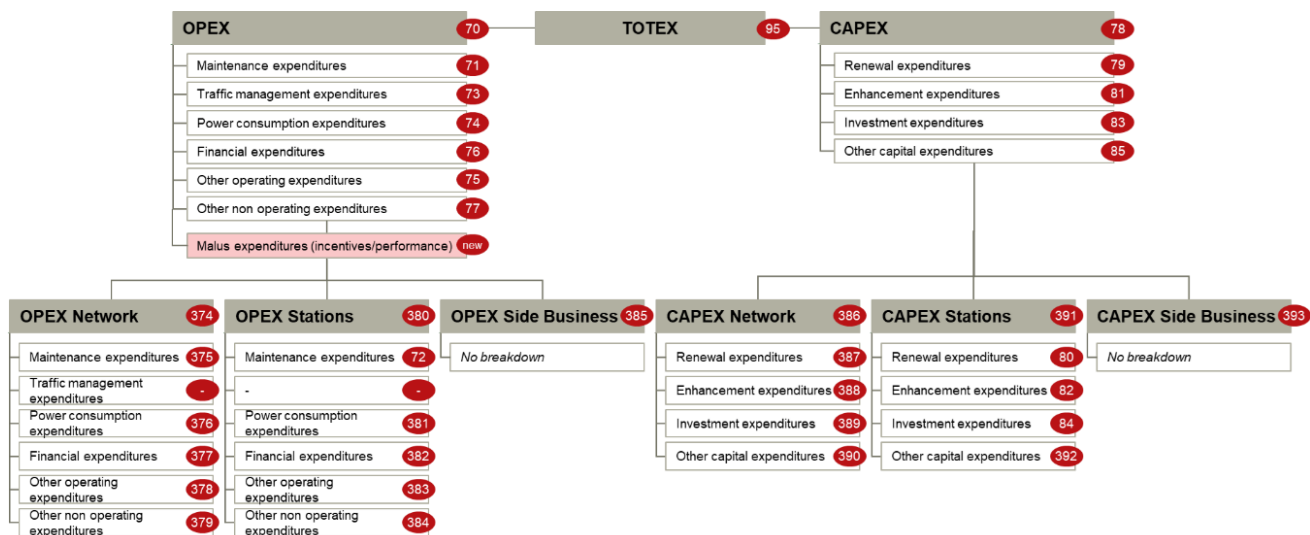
OPEX 70

TOTEX 95

CAPEX 78

Maintenance expenditures 71
Traffic management expenditures 73
Power consumption expenditures 74
Financial expenditures 76
Other operating expenditures 75
Other non operating expenditures 77
Malus expenditures (incentives/performance) new

Renewal expenditures 79
Enhancement expenditures 81
Investment expenditures 83
Other capital expenditures 85

OPEX Network 374
Maintenance expenditures 375
Traffic management expenditures -
Power consumption expenditures 376
Financial expenditures 377
Other operating expenditures 378
Other non operating expenditures 379

OPEX Stations 380
Maintenance expenditures 72
- -
Power consumption expenditures 381
Financial expenditures 382
Other operating expenditures 383
Other non operating expenditures 384

OPEX Side Business 385
No breakdown

CAPEX Network 386
Renewal expenditures 387
Enhancement expenditures 388
Investment expenditures 389
Other capital expenditures 390

CAPEX Stations 391
Renewal expenditures 80
Enhancement expenditures 82
Investment expenditures 84
Other capital expenditures 392

CAPEX Side Business 393
No breakdown